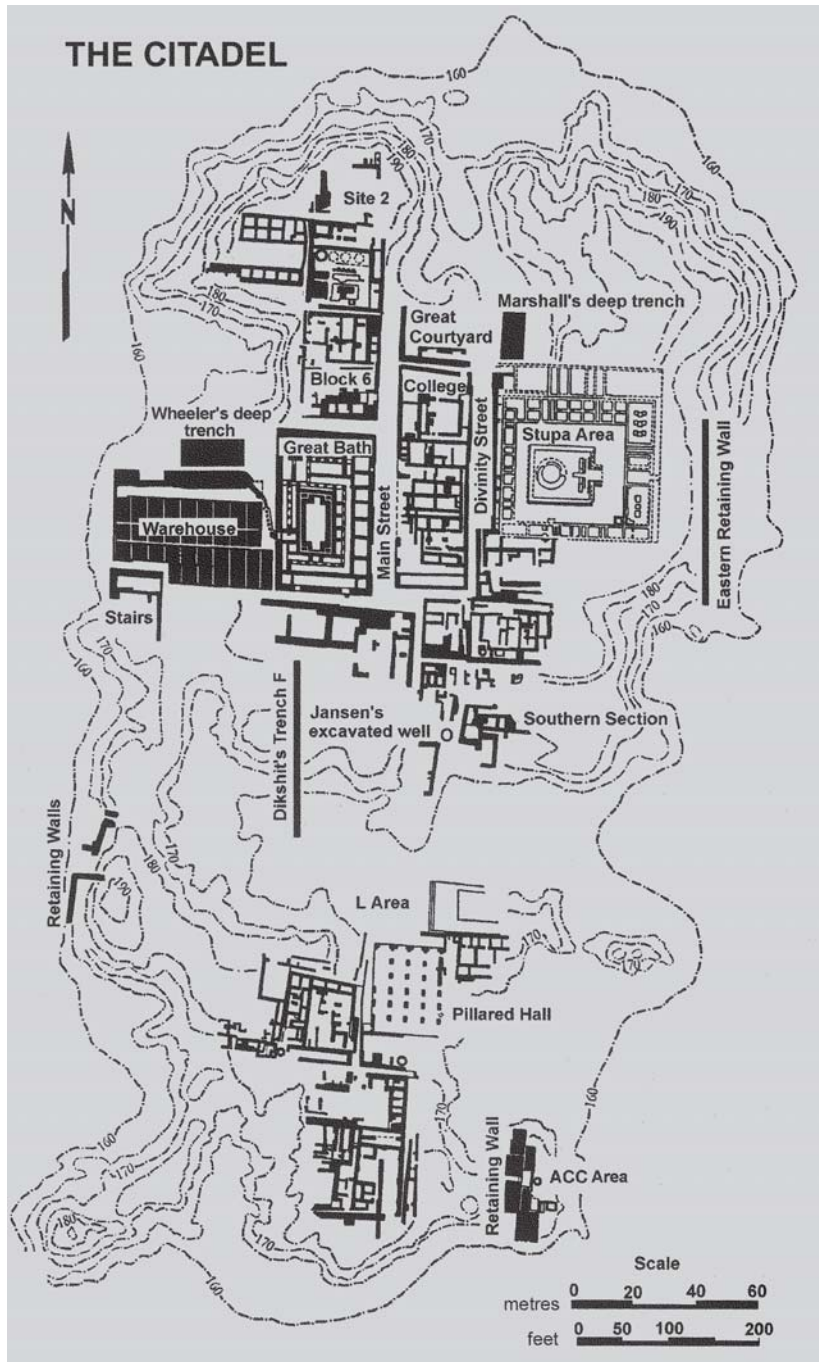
THE CITADEL

N

160
170
180
190

Site 2

Marshall's deep trench

Great Courtyard

Block 6

College

Wheeler's deep trench

Great Bath

Divinity Street

Stupa Area

Eastern Retaining Wall

Warehouse

Main Street

Stairs

Dikshit's Trench F

Jansen's excavated well

Southern Section

Retaining Walls

L Area

Pillared Hall

Retaining Wall

ACC Area

Scale
metres 0 20 40 60
feet 0 50 100 200